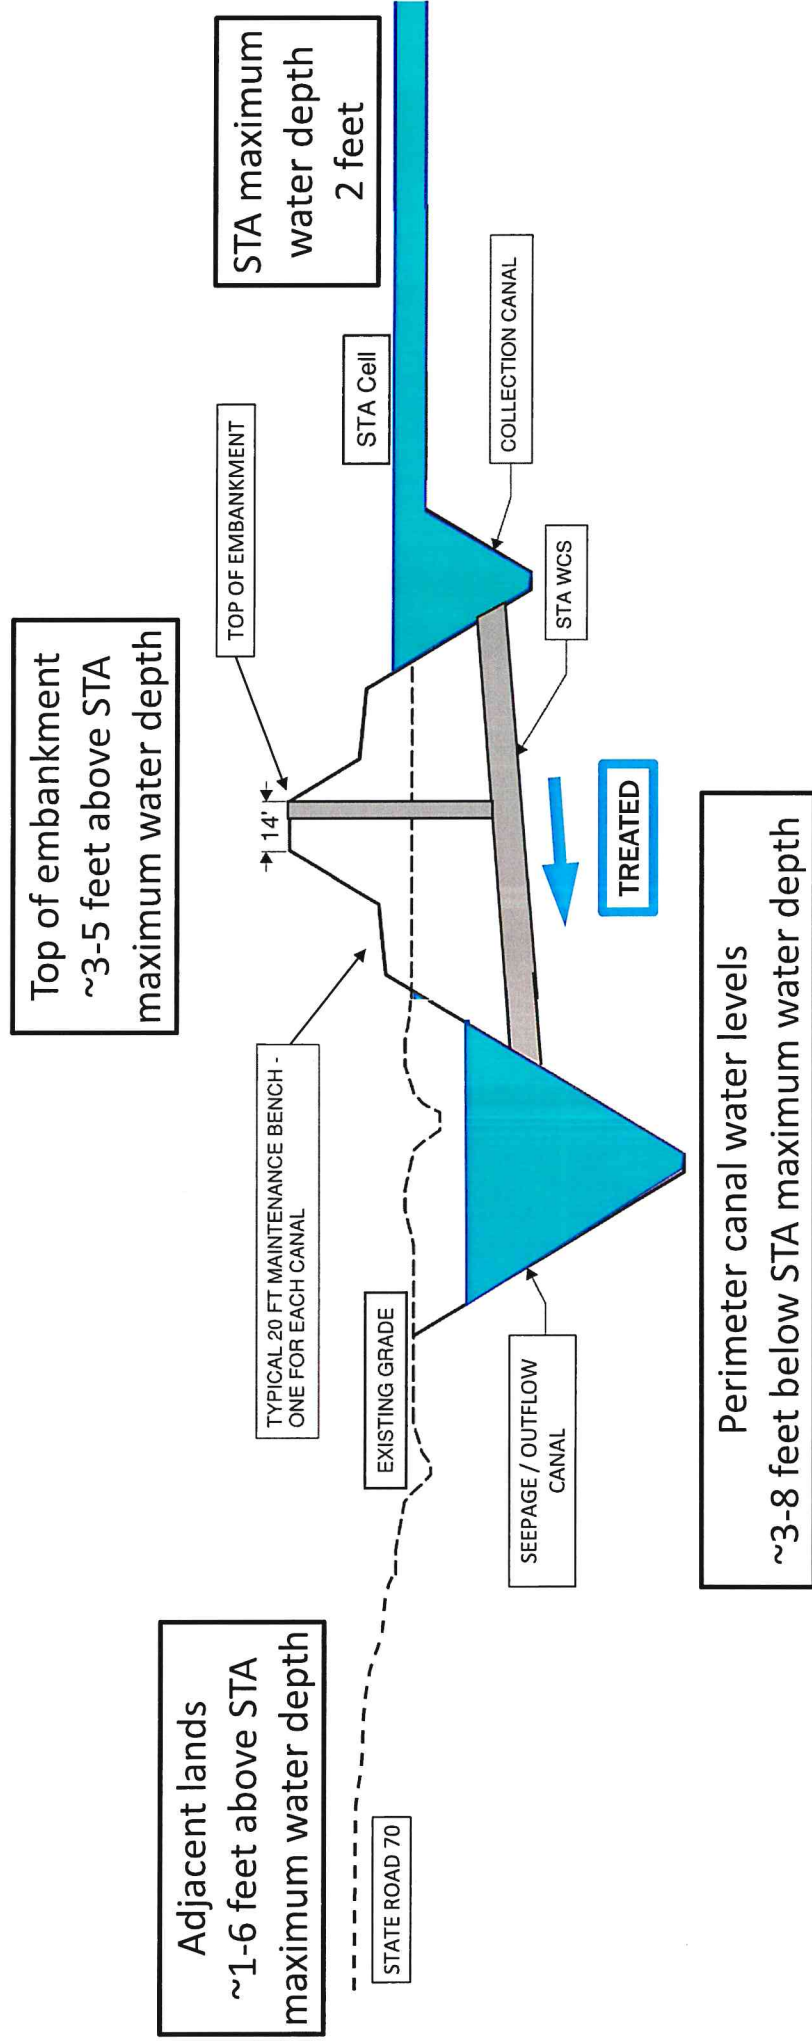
Adjacent lands
~1-6 feet above STA
maximum water depth

STATE ROAD 70

EXISTING GRADE

SEEPAGE / OUTFLOW CANAL

TYPICAL 20 FT MAINTENANCE BENCH - ONE FOR EACH CANAL

Top of embankment
~3-5 feet above STA
maximum water depth

TOP OF EMBANKMENT

14'

TREATED

STA WCS

COLLECTION CANAL

STA Cell

STA maximum
water depth
2 feet

Perimeter canal water levels
~3-8 feet below STA maximum water depth